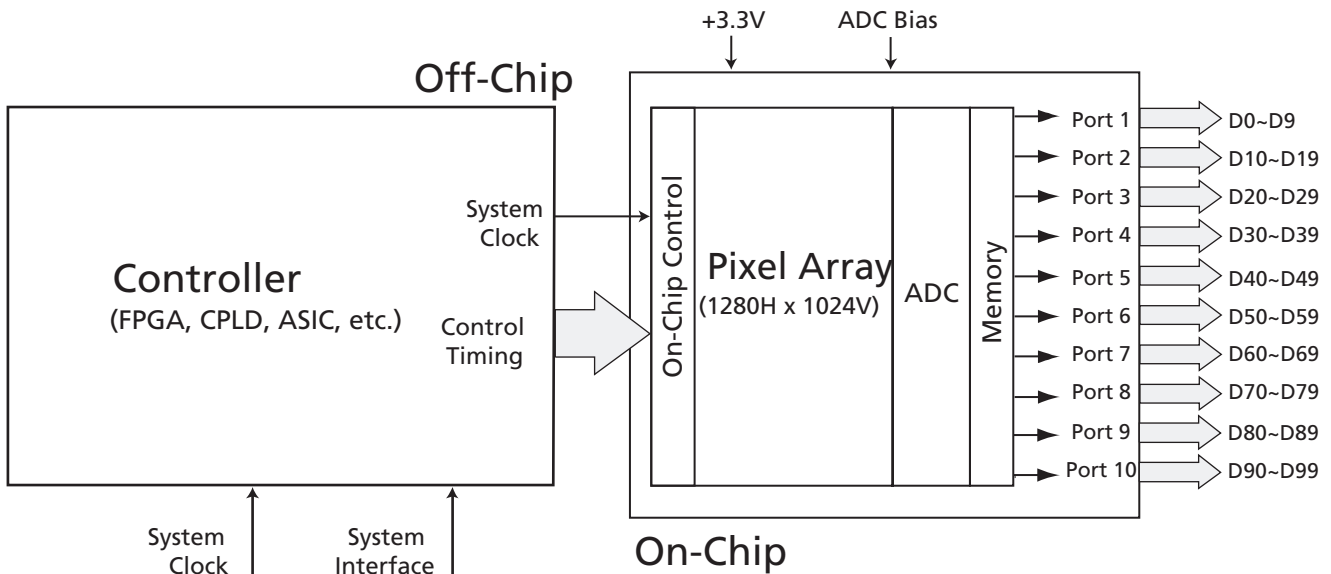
+3.3V

ADC Bias

Off-Chip

Controller
(FPGA, CPLD, ASIC, etc.)

System Clock

Control Timing

On-Chip Control

Pixel Array
(1280H x 1024V)

ADC

Memory

Port 1
Port 2
Port 3
Port 4
Port 5
Port 6
Port 7
Port 8
Port 9
Port 10

D0~D9
D10~D19
D20~D29
D30~D39
D40~D49
D50~D59
D60~D69
D70~D79
D80~D89
D90~D99

System Clock

System Interface

On-Chip